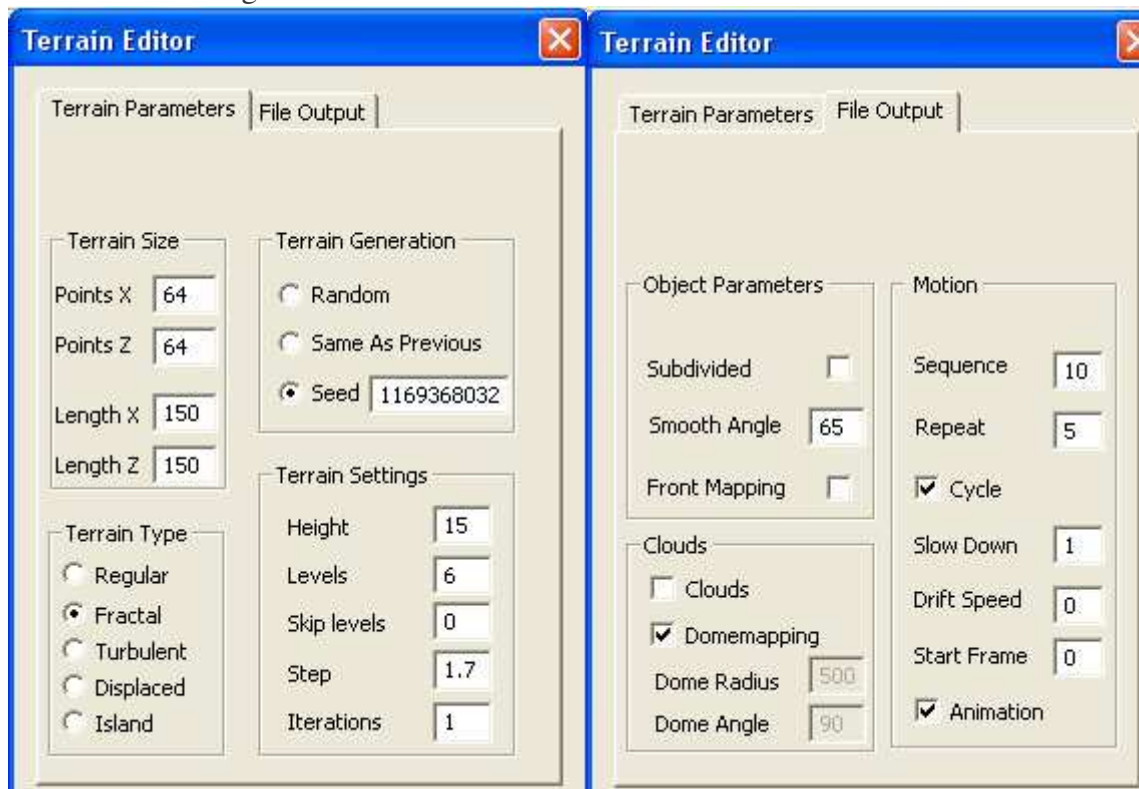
Terrain Editor

Terrain Parameters | File Output

Terrain Size
Points X 64
Points Z 64
Length X 150
Length Z 150

Terrain Generation
Random
Same As Previous
Seed 1169368032

Terrain Type
Regular
Fractal
Turbulent
Displaced
Island

Terrain Settings
Height 15
Levels 6
Skip levels 0
Step 1.7
Iterations 1

Terrain Editor

Terrain Parameters | File Output

Object Parameters
Subdivided
Smooth Angle 65
Front Mapping

Clouds
Clouds
Domemapping
Dome Radius 500
Dome Angle 90

Motion
Sequence 10
Repeat 5
Cycle
Slow Down 1
Drift Speed 0
Start Frame 0
Animation